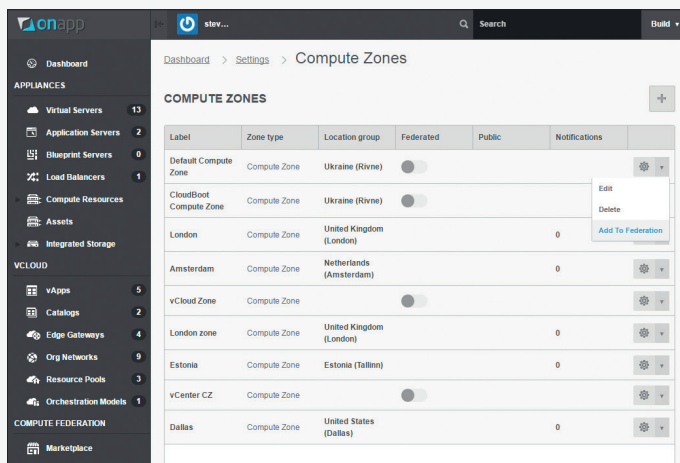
onapp

stev...

Search

Build

Dashboard

APPLIANCES

Virtual Servers 13

Application Servers 2

Blueprint Servers 0

Load Balancers 1

Compute Resources

Assets

Integrated Storage

VCLOUD

vApps 5

Catalogs 2

Edge Gateways 4

Org Networks 9

Resource Pools 3

Orchestration Models 1

COMPUTE FEDERATION

Marketplace

Dashboard > Settings > Compute Zones

COMPUTE ZONES

| Label | Zone type | Location group | Federated | Public | Notifications | |
|---|---|---|---|---|---|---|
| Default Compute Zone | Compute Zone | Ukraine (Rivne) | | | | Edit |
| CloudBoot Compute Zone | Compute Zone | Ukraine (Rivne) | | | | Delete |
| London | Compute Zone | United Kingdom (London) | | | 0 | Add To Federation |
| Amsterdam | Compute Zone | Netherlands (Amsterdam) | | | 0 | |
| vCloud Zone | Compute Zone | | | | | |
| London zone | Compute Zone | United Kingdom (London) | | | 0 | |
| Estonia | Compute Zone | Estonia (Tallinn) | | | 0 | |
| vCenter CZ | Compute Zone | | | | | |
| Dallas | Compute Zone | United States (Dallas) | | | 0 | |